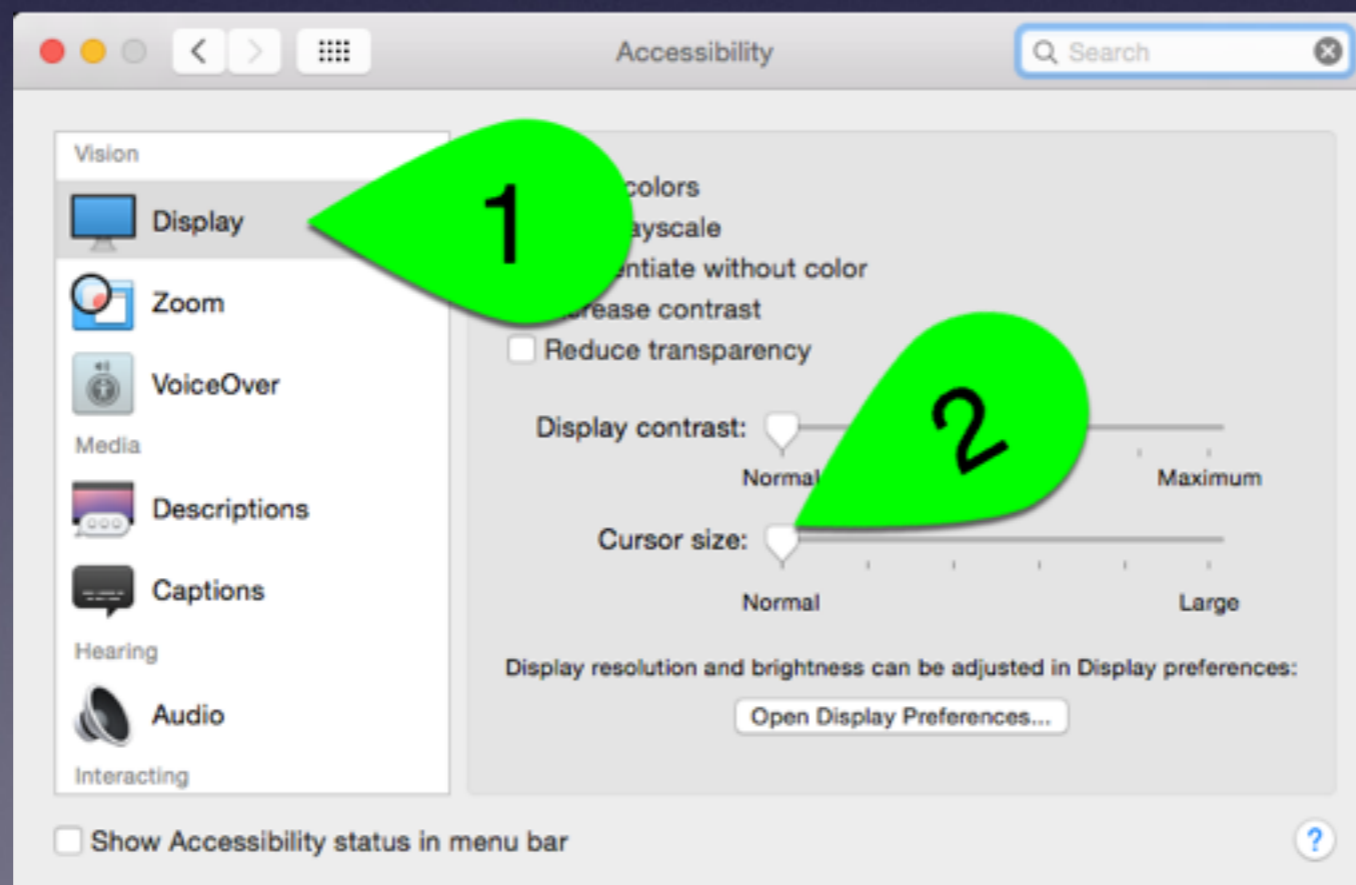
Accessibility

Search

Vision

Display

Zoom

VoiceOver

Media

Descriptions

Captions

Hearing

Audio

Interacting

1

colors

ayscale

entiate without color

crease contrast

Reduce transparency

2

Display contrast:

Normal

Maximum

Cursor size:

Normal

Large

Display resolution and brightness can be adjusted in Display preferences:

Open Display Preferences...

Show Accessibility status in menu bar

?